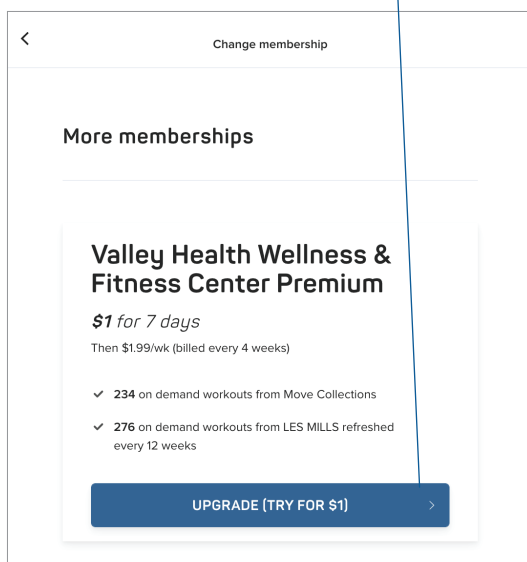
Change membership

More memberships

Valley Health Wellness & Fitness Center Premium

$1 for 7 days

Then $1.99/wk (billed every 4 weeks)

234 on demand workouts from Move Collections

276 on demand workouts from LES MILLS refreshed every 12 weeks

UPGRADE (TRY FOR $1)